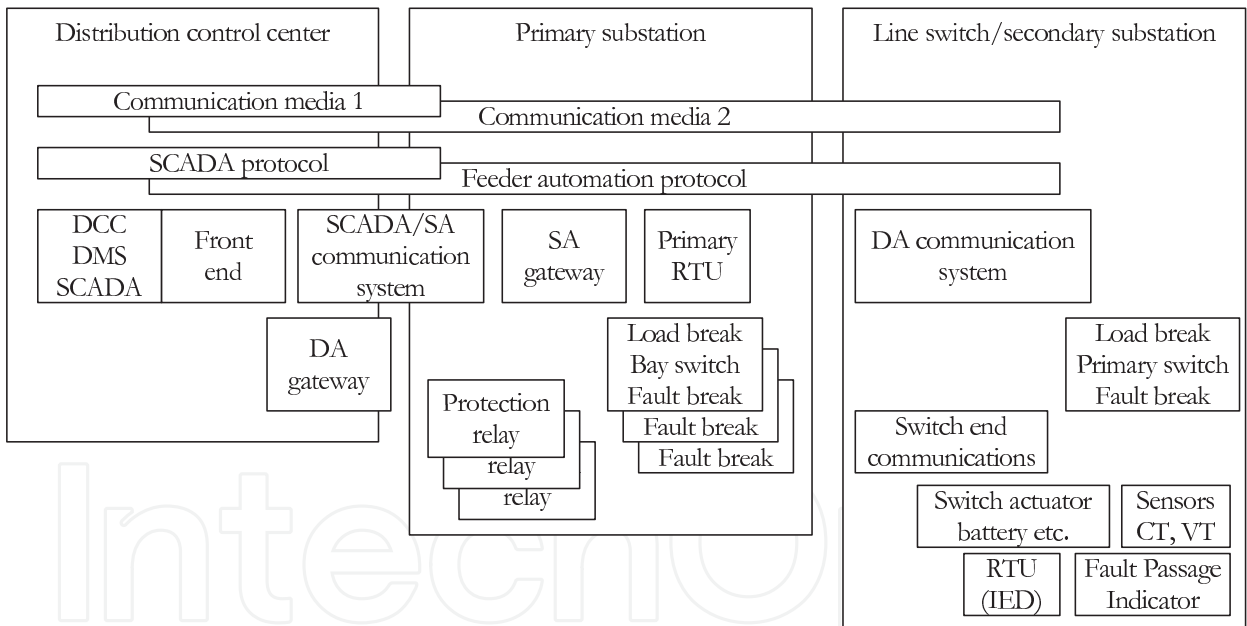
Distribution control center

Primary substation

Line switch/secondary substation

Communication media 1

Communication media 2

SCADA protocol

Feeder automation protocol

DCC
DMS
SCADA

Front end

SCADA/SA communication system

SA gateway

Primary RTU

DA communication system

DA gateway

Load break
Bay switch
Fault break

Fault break

Fault break

Protection relay

relay

relay

Load break
Primary switch
Fault break

Switch end communications

Switch actuator battery etc.

Sensors CT, VT

RTU (IED)

Fault Passage Indicator

IntechOpen